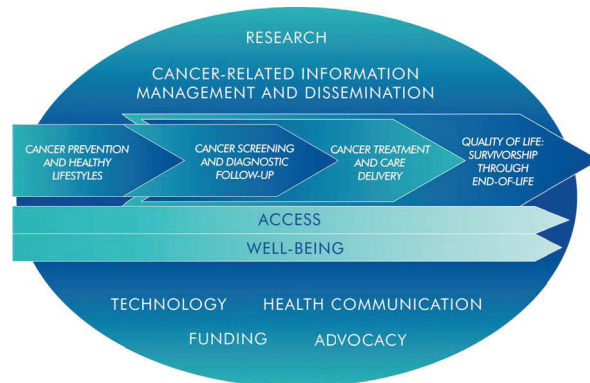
RESEARCH

CANCER-RELATED INFORMATION MANAGEMENT AND DISSEMINATION

CANCER PREVENTION AND HEALTHY LIFESTYLES

CANCER SCREENING AND DIAGNOSTIC FOLLOW-UP

CANCER TREATMENT AND CARE DELIVERY

QUALITY OF LIFE: SURVIVORSHIP THROUGH END-OF-LIFE

ACCESS

WELL-BEING

TECHNOLOGY

HEALTH COMMUNICATION

FUNDING

ADVOCACY